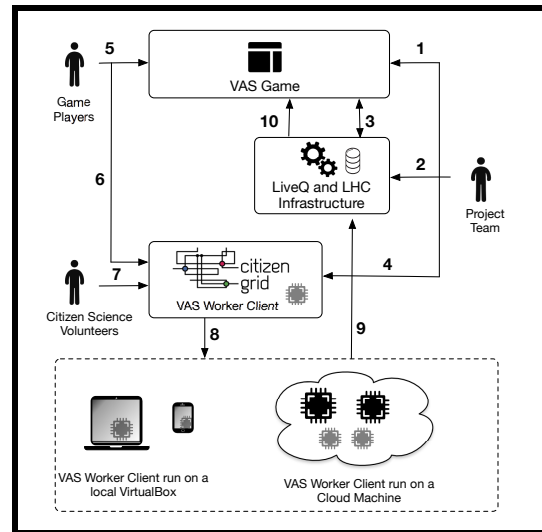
5

1

VAS Game

Game Players

10

3

2

6

LiveQ and LHC Infrastructure

Project Team

citizen grid

7

4

Citizen Science Volunteers

VAS Worker Client

8

9

VAS Worker Client run on a local VirtualBox

VAS Worker Client run on a Cloud Machine